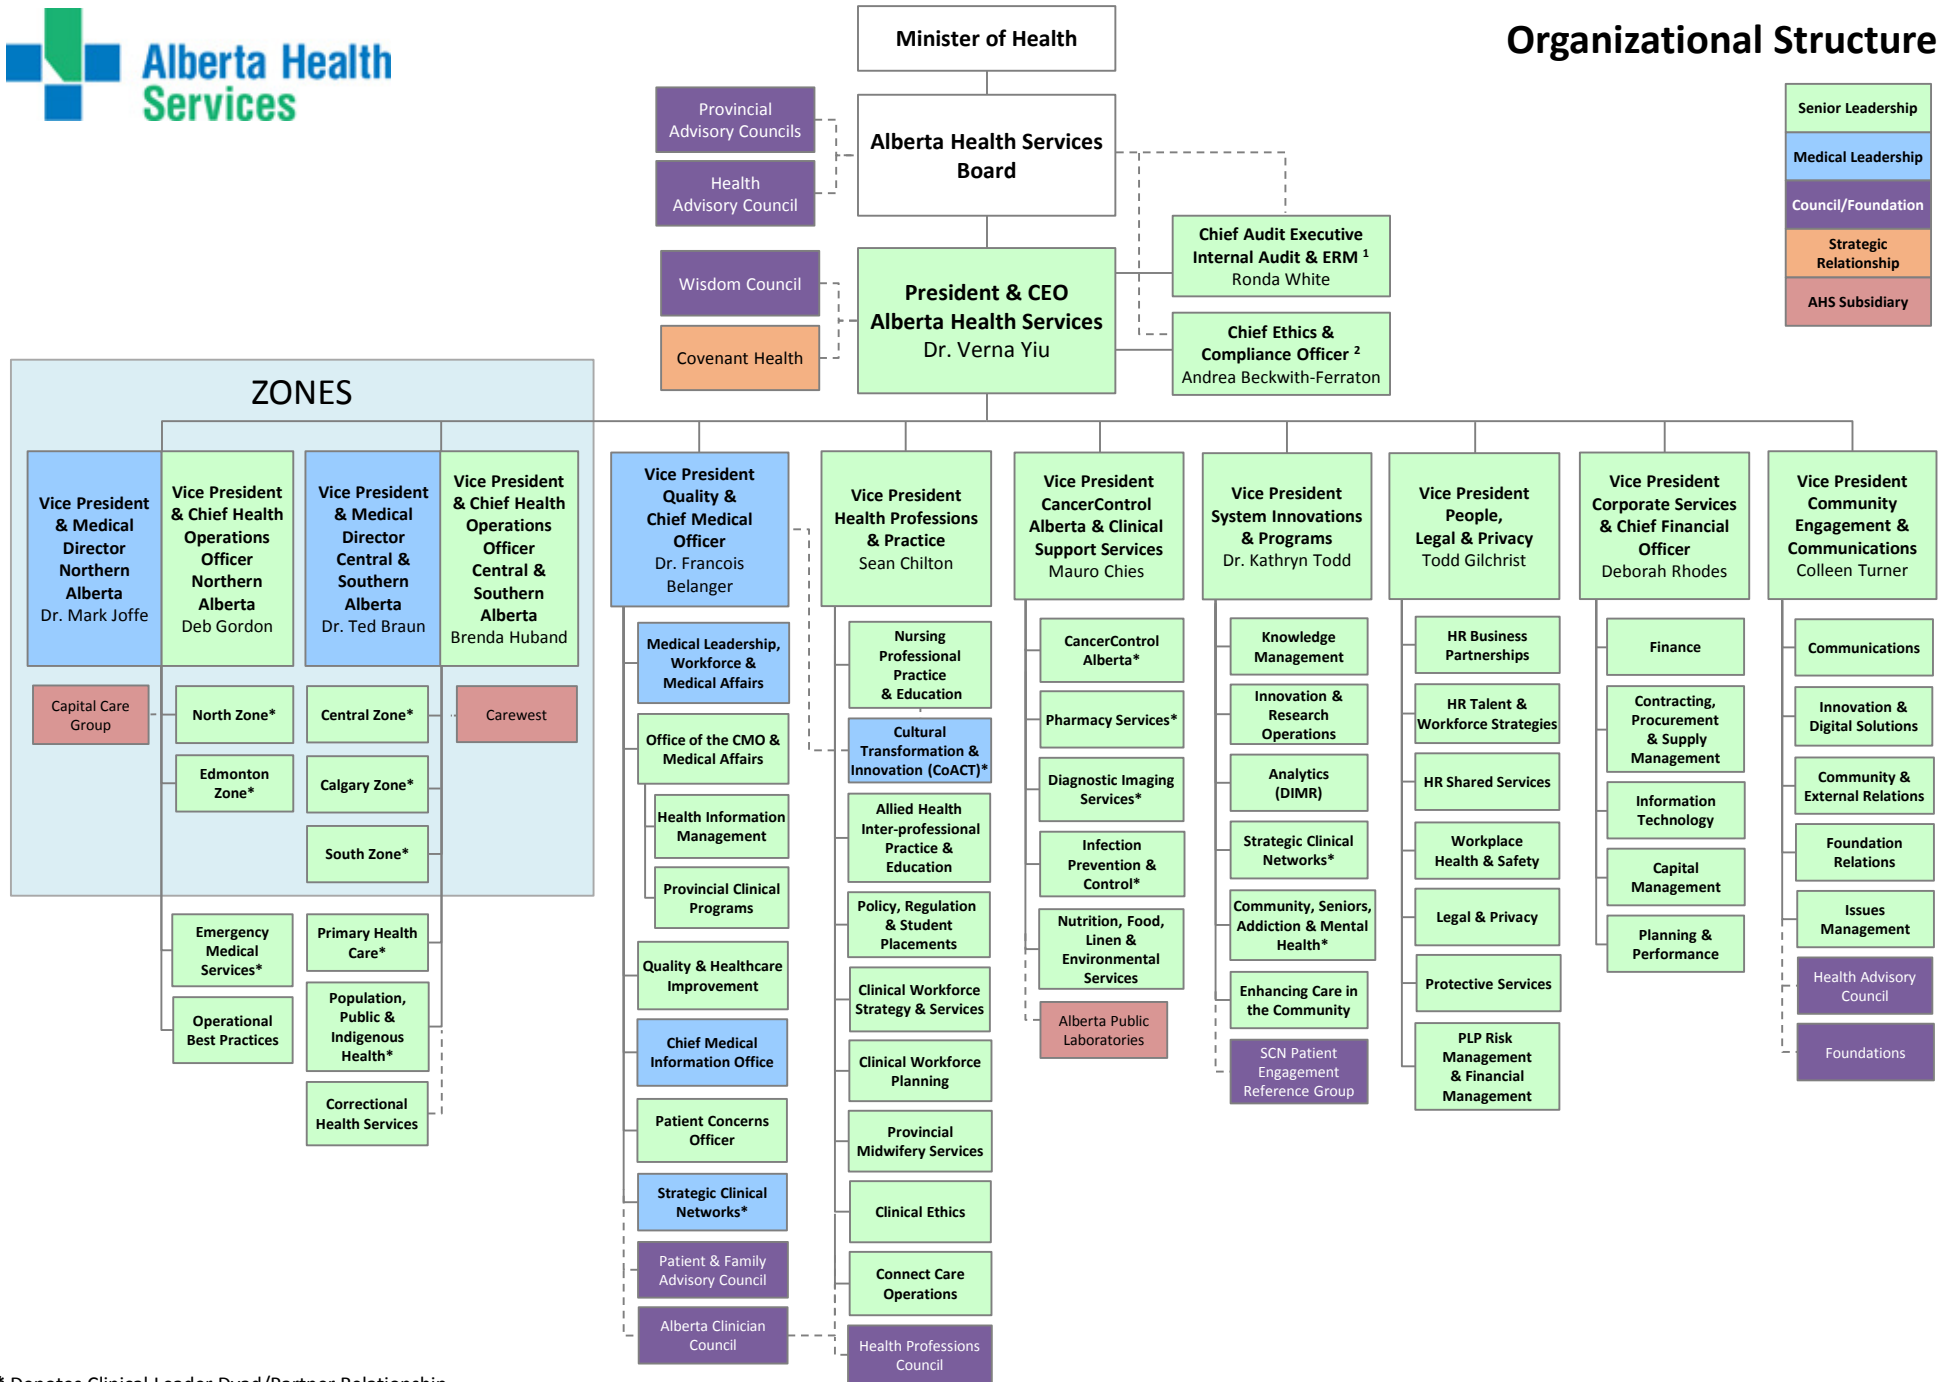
Alberta Health Services

Organizational Structure

Minister of Health

Provincial Advisory Councils

Health Advisory Council

Alberta Health Services Board

Wisdom Council

Covenant Health

President & CEO Alberta Health Services Dr. Verna Yiu

Chief Audit Executive Internal Audit & ERM $^1$ Ronda White

Chief Ethics & Compliance Officer $^2$ Andrea Beckwith-Ferraton

Senior Leadership
Medical Leadership
Council/Foundation
Strategic Relationship
AHS Subsidiary

ZONES

Vice President & Medical Director Northern Alberta Dr. Mark Joffe

Vice President & Chief Health Operations Officer Northern Alberta Deb Gordon

Vice President & Medical Director Central & Southern Alberta Dr. Ted Braun

Vice President & Chief Health Operations Officer Central & Southern Alberta Brenda Huband

Capital Care Group
North Zone*
Edmonton Zone*
Central Zone*
Calgary Zone*
South Zone*
Carewest
Emergency Medical Services*
Operational Best Practices
Primary Health Care*
Population, Public & Indigenous Health*
Correctional Health Services

Vice President Quality & Chief Medical Officer Dr. Francois Belanger

Medical Leadership, Workforce & Medical Affairs
Office of the CMO & Medical Affairs
Health Information Management
Provincial Clinical Programs
Quality & Healthcare Improvement
Chief Medical Information Office
Patient Concerns Officer
Strategic Clinical Networks*
Patient & Family Advisory Council
Alberta Clinician Council

Vice President Health Professions & Practice Sean Chilton

Nursing Professional Practice & Education
Cultural Transformation & Innovation (CoACT)*
Allied Health Inter-professional Practice & Education
Policy, Regulation & Student Placements
Clinical Workforce Strategy & Services
Clinical Workforce Planning
Provincial Midwifery Services
Clinical Ethics
Connect Care Operations
Health Professions Council

Vice President CancerControl Alberta & Clinical Support Services Mauro Chies

CancerControl Alberta*
Pharmacy Services*
Diagnostic Imaging Services*
Infection Prevention & Control*
Nutrition, Food, Linen & Environmental Services
Alberta Public Laboratories

Vice President System Innovations & Programs Dr. Kathryn Todd

Knowledge Management
Innovation & Research Operations
Analytics (DIMR)
Strategic Clinical Networks*
Community, Seniors, Addiction & Mental Health*
Enhancing Care in the Community
SCN Patient Engagement Reference Group

Vice President People, Legal & Privacy Todd Gilchrist

HR Business Partnerships
HR Talent & Workforce Strategies
HR Shared Services
Workplace Health & Safety
Legal & Privacy
Protective Services
PLP Risk Management & Financial Management

Vice President Corporate Services & Chief Financial Officer Deborah Rhodes

Finance
Contracting, Procurement & Supply Management
Information Technology
Capital Management
Planning & Performance

Vice President Community Engagement & Communications Colleen Turner

Communications
Innovation & Digital Solutions
Community & External Relations
Foundation Relations
Issues Management
Health Advisory Council
Foundations

* Denotes Clinical Leader Dyad/Partner Relationship